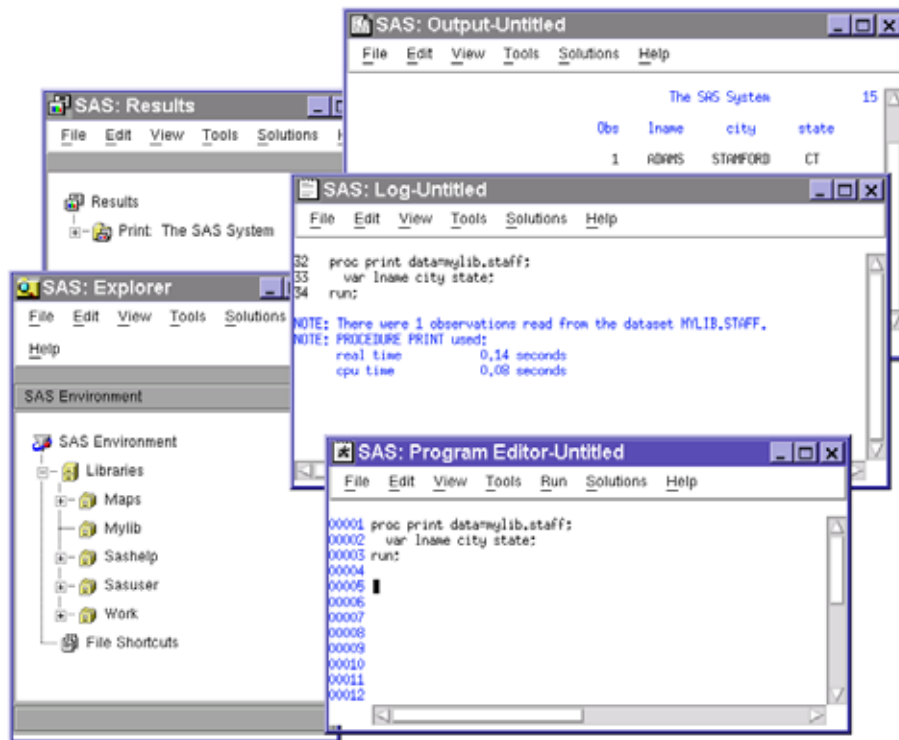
SAS: Output-Untitled

File Edit View Tools Solutions Help

The SAS System 15

| Obs | lname | city | state |
|---|---|---|---|
| 1 | ADAMS | STAMFORD | CT |

SAS: Results

File Edit View Tools Solutions H

Results

Print: The SAS System

SAS: Log-Untitled

File Edit View Tools Solutions Help

32 proc print data=mylib.staff;
33 var lname city state;
34 run;

NOTE: There were 1 observations read from the dataset MYLIB.STAFF.
NOTE: PROCEDURE PRINT used:
real time 0.14 seconds
cpu time 0.08 seconds

SAS: Explorer

File Edit View Tools Solutions

Help

SAS Environment

SAS Environment

Libraries

Maps

Mylib

Sashelp

Sasuser

Work

File Shortcuts

SAS: Program Editor-Untitled

File Edit View Tools Run Solutions Help

00001 proc print data=mylib.staff;
00002 var lname city state;
00003 run;
00004
00005
00006
00007
00008
00009
00010
00011
00012